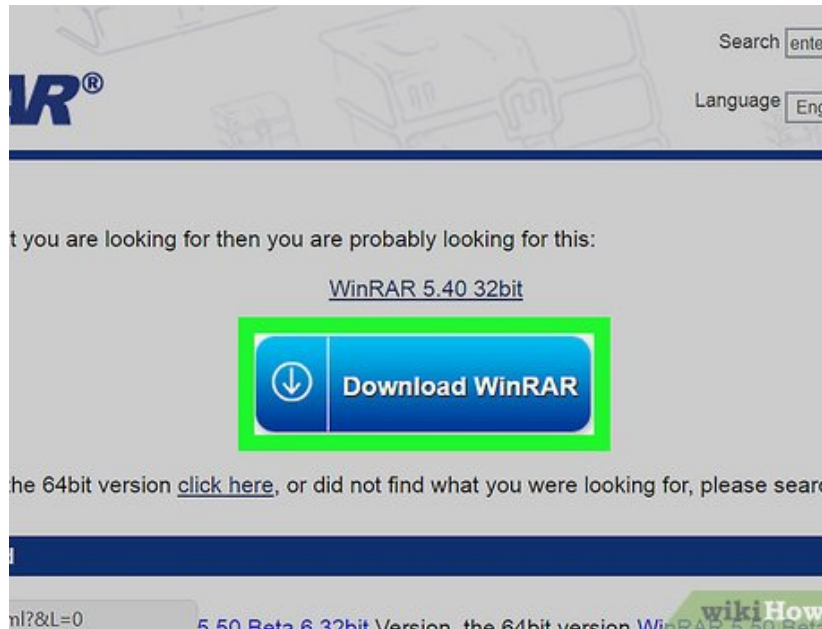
AR®

Search ente

Language Eng

t you are looking for then you are probably looking for this:

WinRAR 5.40 32bit

Download WinRAR

he 64bit version click here, or did not find what you were looking for, please sear

d

ml?&L=0

5.50 Beta 6 32bit Version, the 64bit version Wi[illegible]

wikiHow